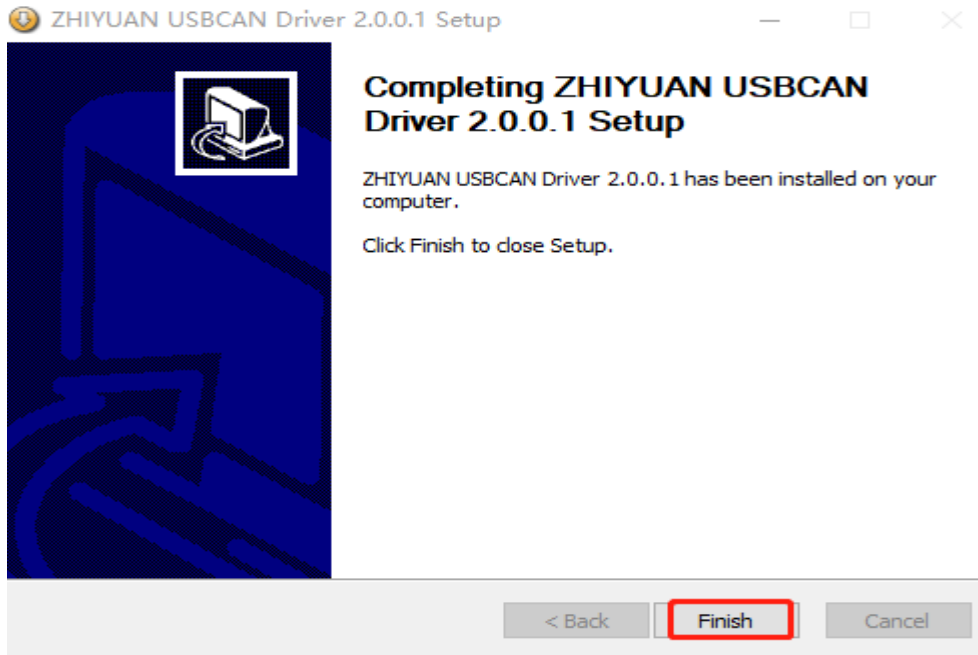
ZHIYUAN USBCAN Driver 2.0.0.1 Setup

Completing ZHIYUAN USBCAN Driver 2.0.0.1 Setup

ZHIYUAN USBCAN Driver 2.0.0.1 has been installed on your computer.

Click Finish to close Setup.

< Back
Finish
Cancel